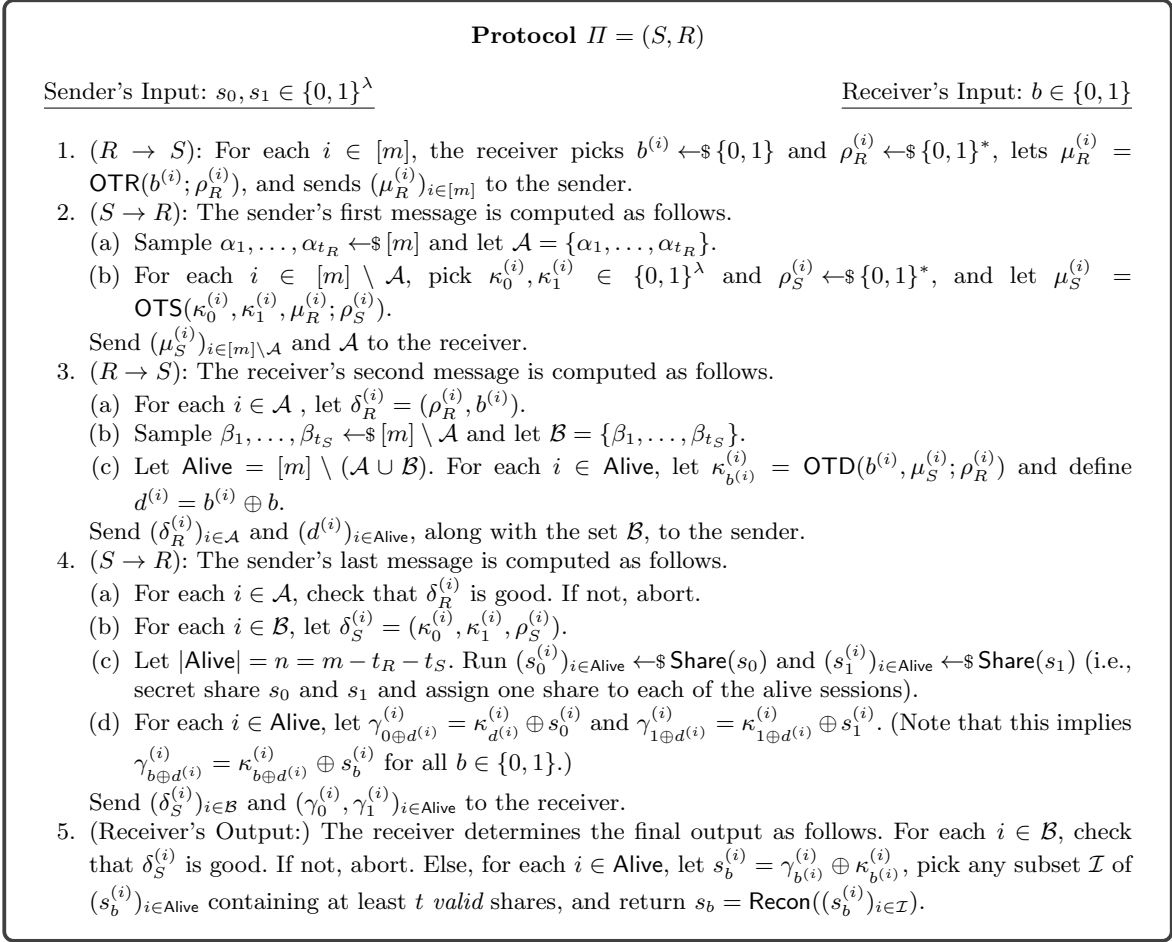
**Protocol $\Pi = (S, R)$**

Sender's Input: $s_0, s_1 \in \{0,1\}^\lambda$

Receiver's Input: $b \in \{0,1\}$

1. $(R \to S)$: For each $i \in [m]$, the receiver picks $b^{(i)} \leftarrow\$ \{0,1\}$ and $\rho_R^{(i)} \leftarrow\$ \{0,1\}^*$, lets $\mu_R^{(i)} = \mathsf{OTR}(b^{(i)}; \rho_R^{(i)})$, and sends $(\mu_R^{(i)})_{i\in[m]}$ to the sender.
2. $(S \to R)$: The sender's first message is computed as follows.
(a) Sample $\alpha_1, \ldots, \alpha_{t_R} \leftarrow\$ [m]$ and let $\mathcal{A} = \{\alpha_1, \ldots, \alpha_{t_R}\}$.
(b) For each $i \in [m] \setminus \mathcal{A}$, pick $\kappa_0^{(i)}, \kappa_1^{(i)} \in \{0,1\}^\lambda$ and $\rho_S^{(i)} \leftarrow\$ \{0,1\}^*$, and let $\mu_S^{(i)} = \mathsf{OTS}(\kappa_0^{(i)}, \kappa_1^{(i)}, \mu_R^{(i)}; \rho_S^{(i)})$.
Send $(\mu_S^{(i)})_{i\in[m]\setminus\mathcal{A}}$ and $\mathcal{A}$ to the receiver.
3. $(R \to S)$: The receiver's second message is computed as follows.
(a) For each $i \in \mathcal{A}$ , let $\delta_R^{(i)} = (\rho_R^{(i)}, b^{(i)})$.
(b) Sample $\beta_1, \ldots, \beta_{t_S} \leftarrow\$ [m] \setminus \mathcal{A}$ and let $\mathcal{B} = \{\beta_1, \ldots, \beta_{t_S}\}$.
(c) Let $\mathsf{Alive} = [m] \setminus (\mathcal{A} \cup \mathcal{B})$. For each $i \in \mathsf{Alive}$, let $\kappa_{b^{(i)}}^{(i)} = \mathsf{OTD}(b^{(i)}, \mu_S^{(i)}; \rho_R^{(i)})$ and define $d^{(i)} = b^{(i)} \oplus b$.
Send $(\delta_R^{(i)})_{i\in\mathcal{A}}$ and $(d^{(i)})_{i\in\mathsf{Alive}}$, along with the set $\mathcal{B}$, to the sender.
4. $(S \to R)$: The sender's last message is computed as follows.
(a) For each $i \in \mathcal{A}$, check that $\delta_R^{(i)}$ is good. If not, abort.
(b) For each $i \in \mathcal{B}$, let $\delta_S^{(i)} = (\kappa_0^{(i)}, \kappa_1^{(i)}, \rho_S^{(i)})$.
(c) Let $|\mathsf{Alive}| = n = m - t_R - t_S$. Run $(s_0^{(i)})_{i\in\mathsf{Alive}} \leftarrow\$ \mathsf{Share}(s_0)$ and $(s_1^{(i)})_{i\in\mathsf{Alive}} \leftarrow\$ \mathsf{Share}(s_1)$ (i.e., secret share $s_0$ and $s_1$ and assign one share to each of the alive sessions).
(d) For each $i \in \mathsf{Alive}$, let $\gamma_{0\oplus d^{(i)}}^{(i)} = \kappa_{d^{(i)}}^{(i)} \oplus s_0^{(i)}$ and $\gamma_{1\oplus d^{(i)}}^{(i)} = \kappa_{1\oplus d^{(i)}}^{(i)} \oplus s_1^{(i)}$. (Note that this implies $\gamma_{b\oplus d^{(i)}}^{(i)} = \kappa_{b\oplus d^{(i)}}^{(i)} \oplus s_b^{(i)}$ for all $b \in \{0,1\}$.)
Send $(\delta_S^{(i)})_{i\in\mathcal{B}}$ and $(\gamma_0^{(i)}, \gamma_1^{(i)})_{i\in\mathsf{Alive}}$ to the receiver.
5. (Receiver's Output:) The receiver determines the final output as follows. For each $i \in \mathcal{B}$, check that $\delta_S^{(i)}$ is good. If not, abort. Else, for each $i \in \mathsf{Alive}$, let $s_b^{(i)} = \gamma_{b^{(i)}}^{(i)} \oplus \kappa_{b^{(i)}}^{(i)}$, pick any subset $\mathcal{I}$ of $(s_b^{(i)})_{i\in\mathsf{Alive}}$ containing at least $t$ *valid* shares, and return $s_b = \mathsf{Recon}((s_b^{(i)})_{i\in\mathcal{I}})$.